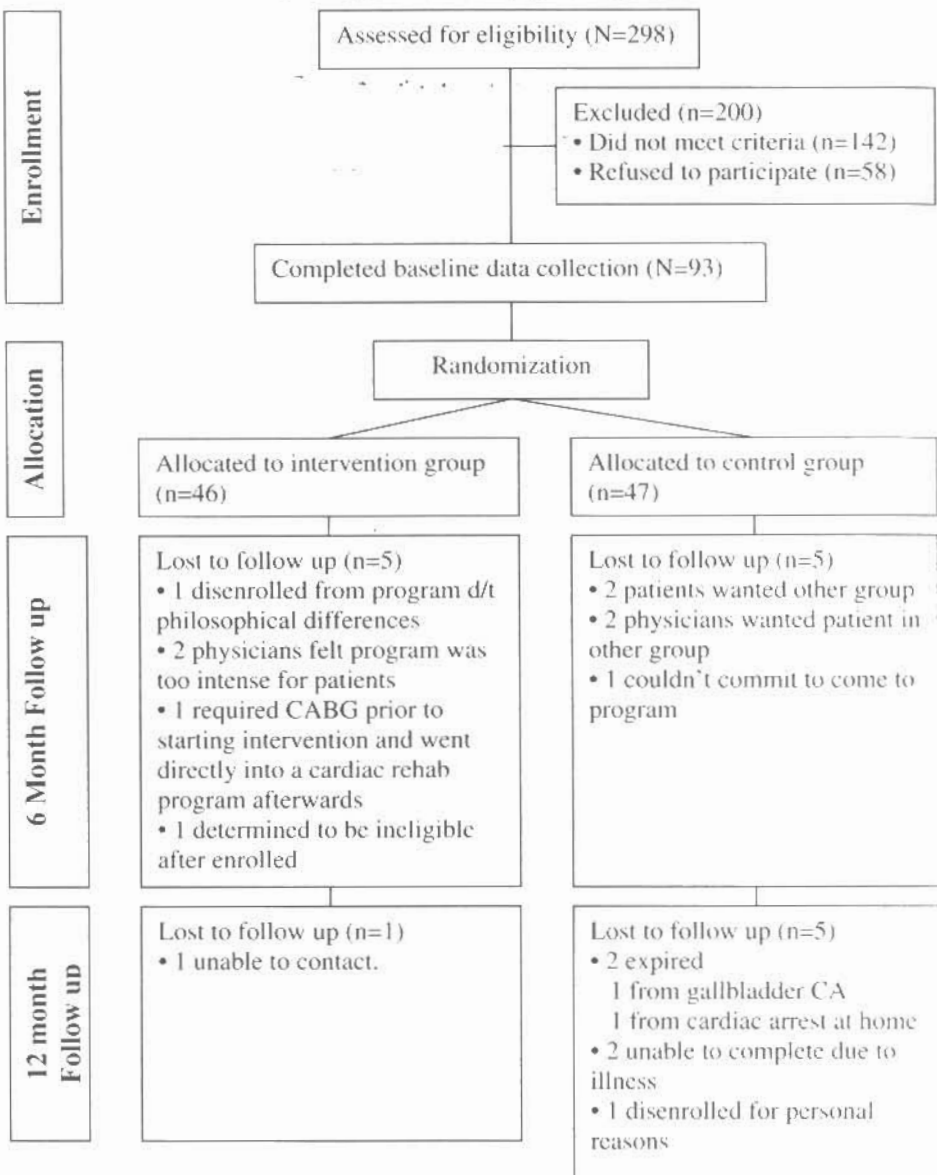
Enrollment

Assessed for eligibility (N=298)

Excluded (n=200)
• Did not meet criteria (n=142)
• Refused to participate (n=58)

Completed baseline data collection (N=93)

Allocation

Randomization

Allocated to intervention group (n=46)

Allocated to control group (n=47)

6 Month Follow up

Lost to follow up (n=5)
• 1 disenrolled from program d/t philosophical differences
• 2 physicians felt program was too intense for patients
• 1 required CABG prior to starting intervention and went directly into a cardiac rehab program afterwards
• 1 determined to be ineligible after enrolled

Lost to follow up (n=5)
• 2 patients wanted other group
• 2 physicians wanted patient in other group
• 1 couldn't commit to come to program

12 month Follow up

Lost to follow up (n=1)
• 1 unable to contact.

Lost to follow up (n=5)
• 2 expired
1 from gallbladder CA
1 from cardiac arrest at home
• 2 unable to complete due to illness
• 1 disenrolled for personal reasons